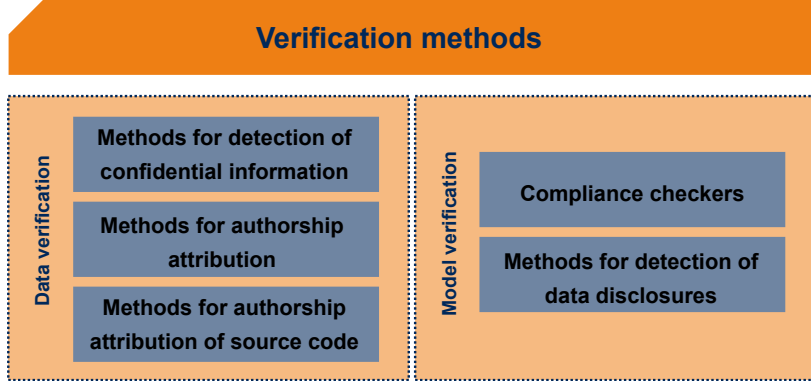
Verification methods

Data verification

Methods for detection of confidential information

Methods for authorship attribution

Methods for authorship attribution of source code

Model verification

Compliance checkers

Methods for detection of data disclosures